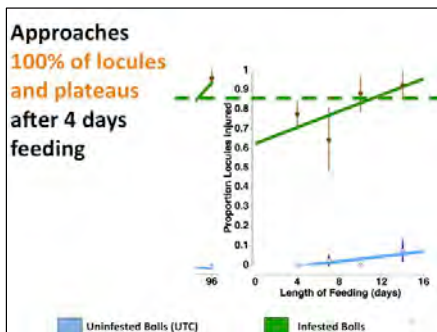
Approaches
100% of locules
and plateaus
after 4 days
feeding

1
0.9
0.8
0.7
0.6
0.5
0.4
0.3
0.2
0.1
0

Proportion Locules Injured

96

0
4
8
12
16

Length of Feeding (days)

Uninfested Bolls (UTC)
Infested Bolls